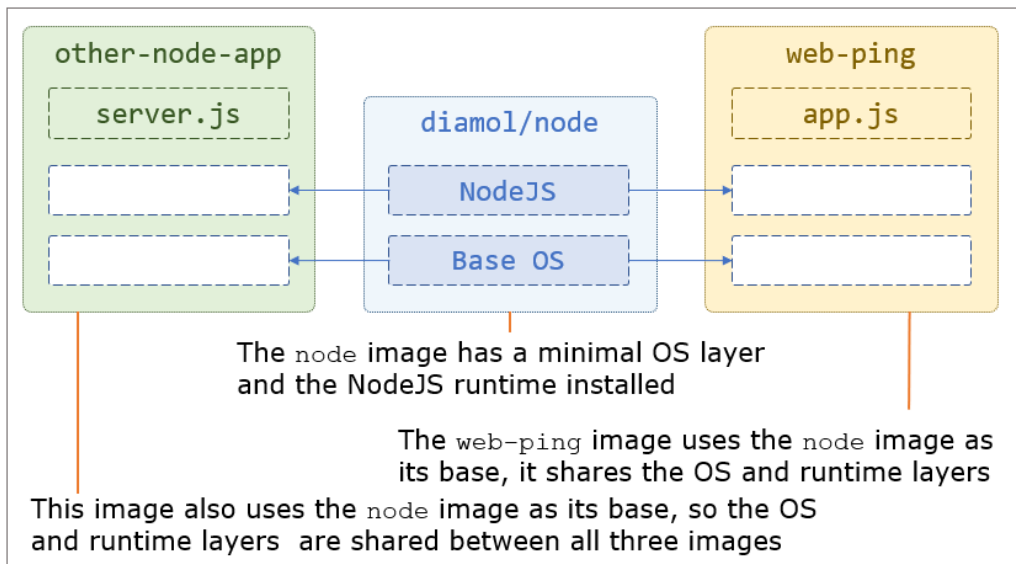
other-node-app

server.js

diamol/node

NodeJS

Base OS

web-ping

app.js

The node image has a minimal OS layer and the NodeJS runtime installed

The web-ping image uses the node image as its base, it shares the OS and runtime layers

This image also uses the node image as its base, so the OS and runtime layers are shared between all three images